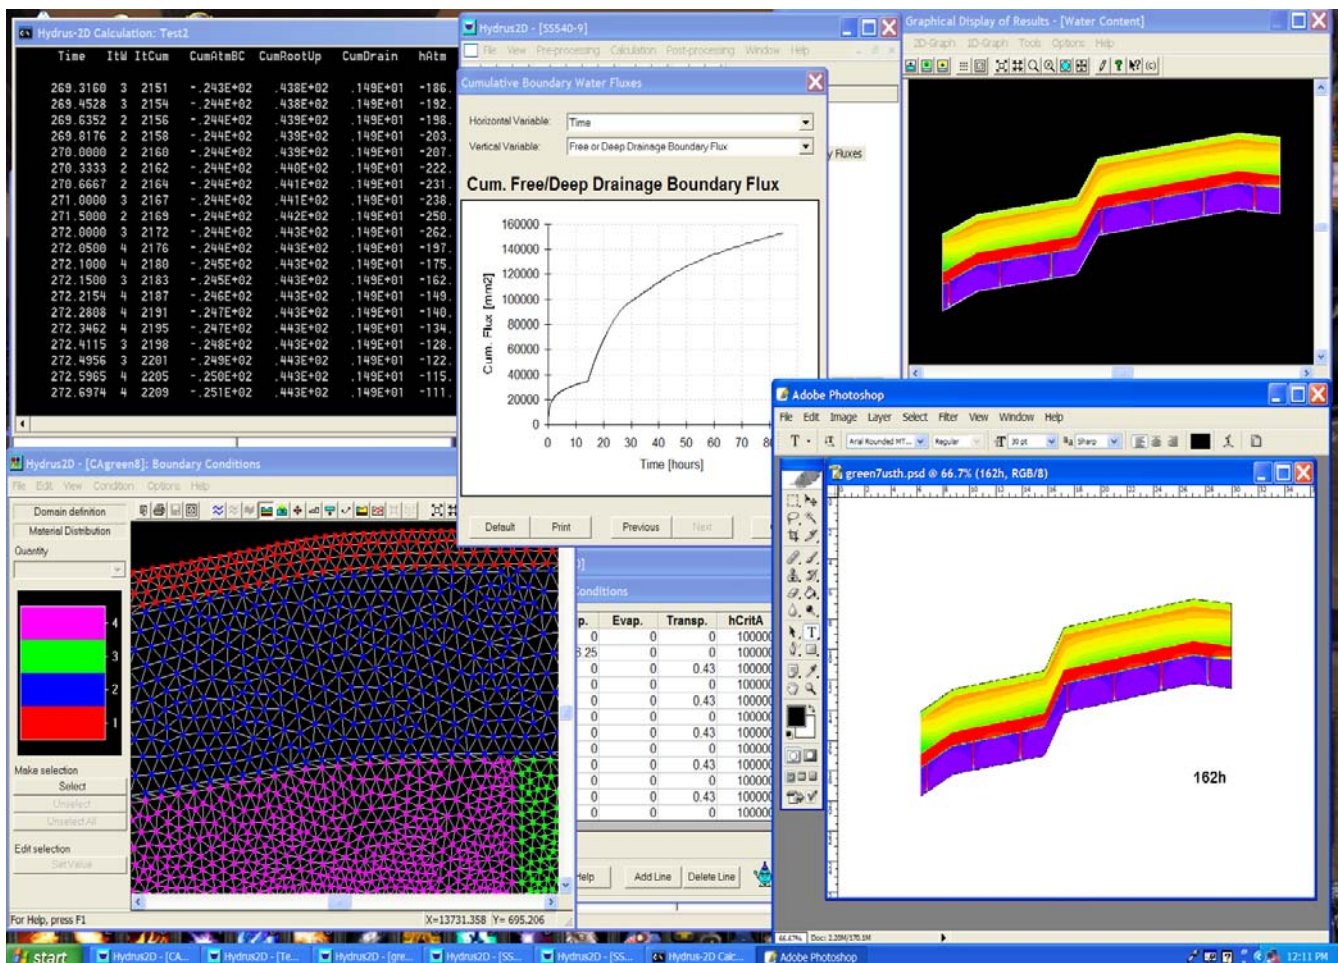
Hydrus-2D Calculation: Test2

| Time | ItW | ItCum | CumAtmBC | CumRootUp | CumDrain | hAtm |
|---|---|---|---|---|---|---|
| 269.3160 | 3 | 2151 | -.243E+02 | .438E+02 | .149E+01 | -186. |
| 269.4528 | 3 | 2154 | -.244E+02 | .438E+02 | .149E+01 | -192. |
| 269.6352 | 2 | 2156 | -.244E+02 | .439E+02 | .149E+01 | -198. |
| 269.8176 | 2 | 2158 | -.244E+02 | .439E+02 | .149E+01 | -203. |
| 270.0000 | 2 | 2160 | -.244E+02 | .439E+02 | .149E+01 | -207. |
| 270.3333 | 2 | 2162 | -.244E+02 | .440E+02 | .149E+01 | -222. |
| 270.6667 | 2 | 2164 | -.244E+02 | .441E+02 | .149E+01 | -231. |
| 271.0000 | 3 | 2167 | -.244E+02 | .441E+02 | .149E+01 | -238. |
| 271.5000 | 2 | 2169 | -.244E+02 | .442E+02 | .149E+01 | -250. |
| 272.0000 | 3 | 2172 | -.244E+02 | .443E+02 | .149E+01 | -262. |
| 272.0500 | 4 | 2176 | -.244E+02 | .443E+02 | .149E+01 | -197. |
| 272.1000 | 4 | 2180 | -.245E+02 | .443E+02 | .149E+01 | -175. |
| 272.1500 | 3 | 2183 | -.245E+02 | .443E+02 | .149E+01 | -162. |
| 272.2154 | 4 | 2187 | -.246E+02 | .443E+02 | .149E+01 | -149. |
| 272.2808 | 4 | 2191 | -.247E+02 | .443E+02 | .149E+01 | -140. |
| 272.3462 | 4 | 2195 | -.247E+02 | .443E+02 | .149E+01 | -134. |
| 272.4115 | 3 | 2198 | -.248E+02 | .443E+02 | .149E+01 | -128. |
| 272.4956 | 3 | 2201 | -.249E+02 | .443E+02 | .149E+01 | -122. |
| 272.5965 | 4 | 2205 | -.250E+02 | .443E+02 | .149E+01 | -115. |
| 272.6974 | 4 | 2209 | -.251E+02 | .443E+02 | .149E+01 | -111. |

Hydrus2D - [SS540-9]
File View Pre-processing Calculation Post-processing Window Help

Cumulative Boundary Water Fluxes
Horizontal Variable: Time
Vertical Variable: Free or Deep Drainage Boundary Flux
Cum. Free/Deep Drainage Boundary Flux
160000 140000 120000 100000 80000 60000 40000 20000 0
Cum. Flux [mm2]
0 10 20 30 40 50 60 70 8
Time [hours]
Default Print Previous Next
Fluxes

Graphical Display of Results - [Water Content]
2D-Graph 1D-Graph Tools Options Help

Hydrus2D - [CAgreen8]: Boundary Conditions
File Edit View Condition Options Help
Domain definition
Material Distribution
Quantity
4 3 2 1
Make selection
Select
Unselect
Unselect All
Edit selection
Set Value
For Help, press F1
X=13731.358 Y= 695.206

onditions
| p. | Evap. | Transp. | hCritA |
|---|---|---|---|
| 0 | 0 | 0 | 100000 |
| 3.25 | 0 | 0 | 100000 |
| 0 | 0 | 0.43 | 100000 |
| 0 | 0 | 0 | 100000 |
| 0 | 0 | 0.43 | 100000 |
| 0 | 0 | 0 | 100000 |
| 0 | 0 | 0.43 | 100000 |
| 0 | 0 | 0 | 100000 |
| 0 | 0 | 0.43 | 100000 |
| 0 | 0 | 0 | 100000 |
| 0 | 0 | 0.43 | 100000 |
| 0 | 0 | 0 | 100000 |
Help Add Line Delete Line

Adobe Photoshop
File Edit Image Layer Select Filter View Window Help
Arial Rounded MT... Regular 30 pt Sharp
green7usth.psd @ 66.7% (162h, RGB/8)
162h
66.67% Doc: 2.20M/170.1M

start Hydrus2D - [CA... Hydrus2D - [Te... Hydrus2D - [gre... Hydrus2D - [SS... Hydrus2D - [SS... Hydrus-2D Calc... Adobe Photoshop 12:11 PM